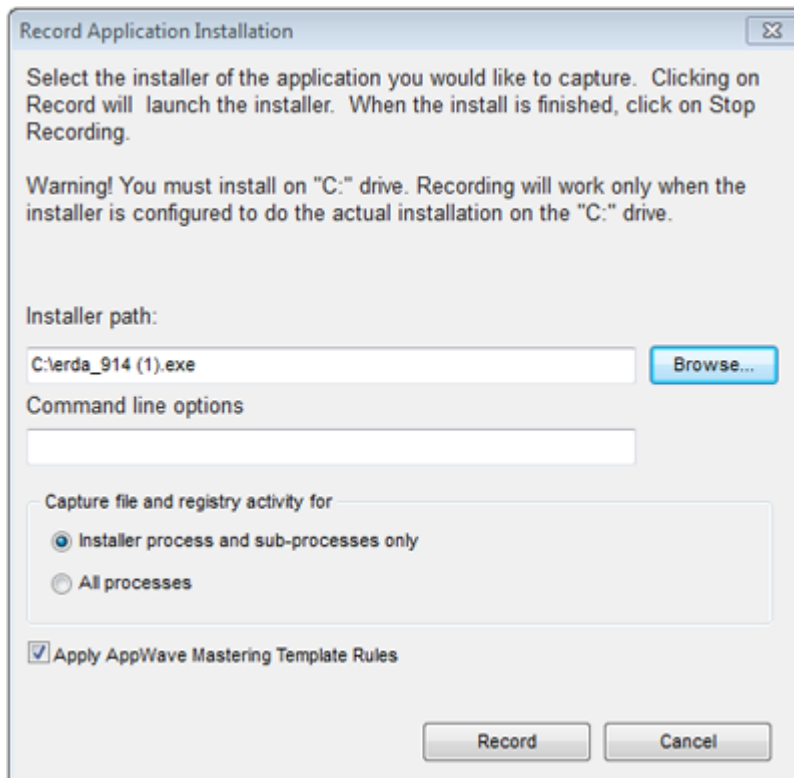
Record Application Installation

Select the installer of the application you would like to capture. Clicking on Record will launch the installer. When the install is finished, click on Stop Recording.

Warning! You must install on "C:" drive. Recording will work only when the installer is configured to do the actual installation on the "C:" drive.

Installer path:

C:\erda_914 (1).exe

Browse...

Command line options

Capture file and registry activity for

Installer process and sub-processes only

All processes

Apply AppWave Mastering Template Rules

Record

Cancel